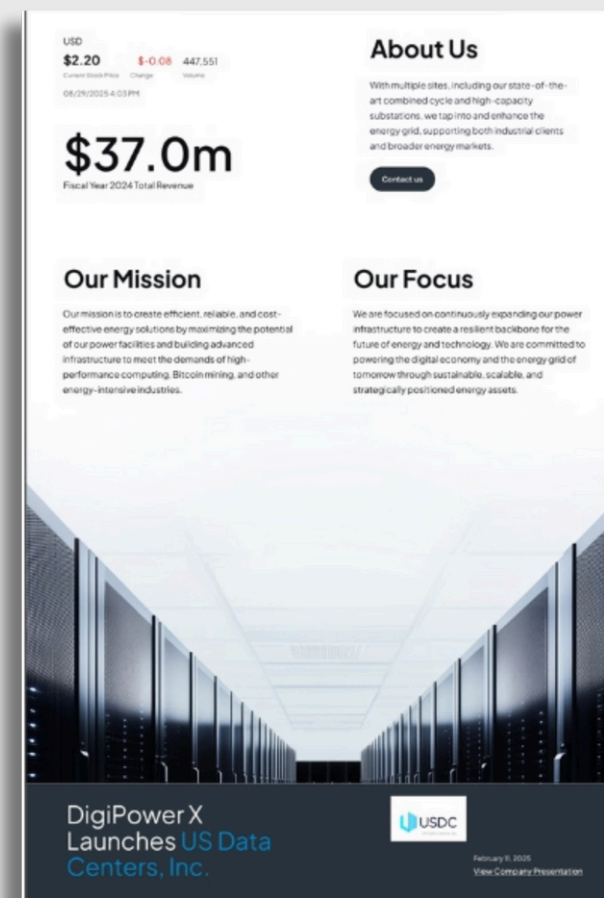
USD

$2.20 $-0.08 447,551

Current Stock Price Change Volume

08/29/2025 4:03 PM

$37.0m

Fiscal Year 2024 Total Revenue

About Us

With multiple sites, including our state-of-the-art combined cycle and high-capacity substations, we tap into and enhance the energy grid, supporting both industrial clients and broader energy markets.

Contact us

Our Mission

Our mission is to create efficient, reliable, and cost-effective energy solutions by maximizing the potential of our power facilities and building advanced infrastructure to meet the demands of high-performance computing, Bitcoin mining, and other energy-intensive industries.

Our Focus

We are focused on continuously expanding our power infrastructure to create a resilient backbone for the future of energy and technology. We are committed to powering the digital economy and the energy grid of tomorrow through sustainable, scalable, and strategically positioned energy assets.

DigiPower X Launches US Data Centers, Inc.

USDC

February 11, 2025

View Company Presentation